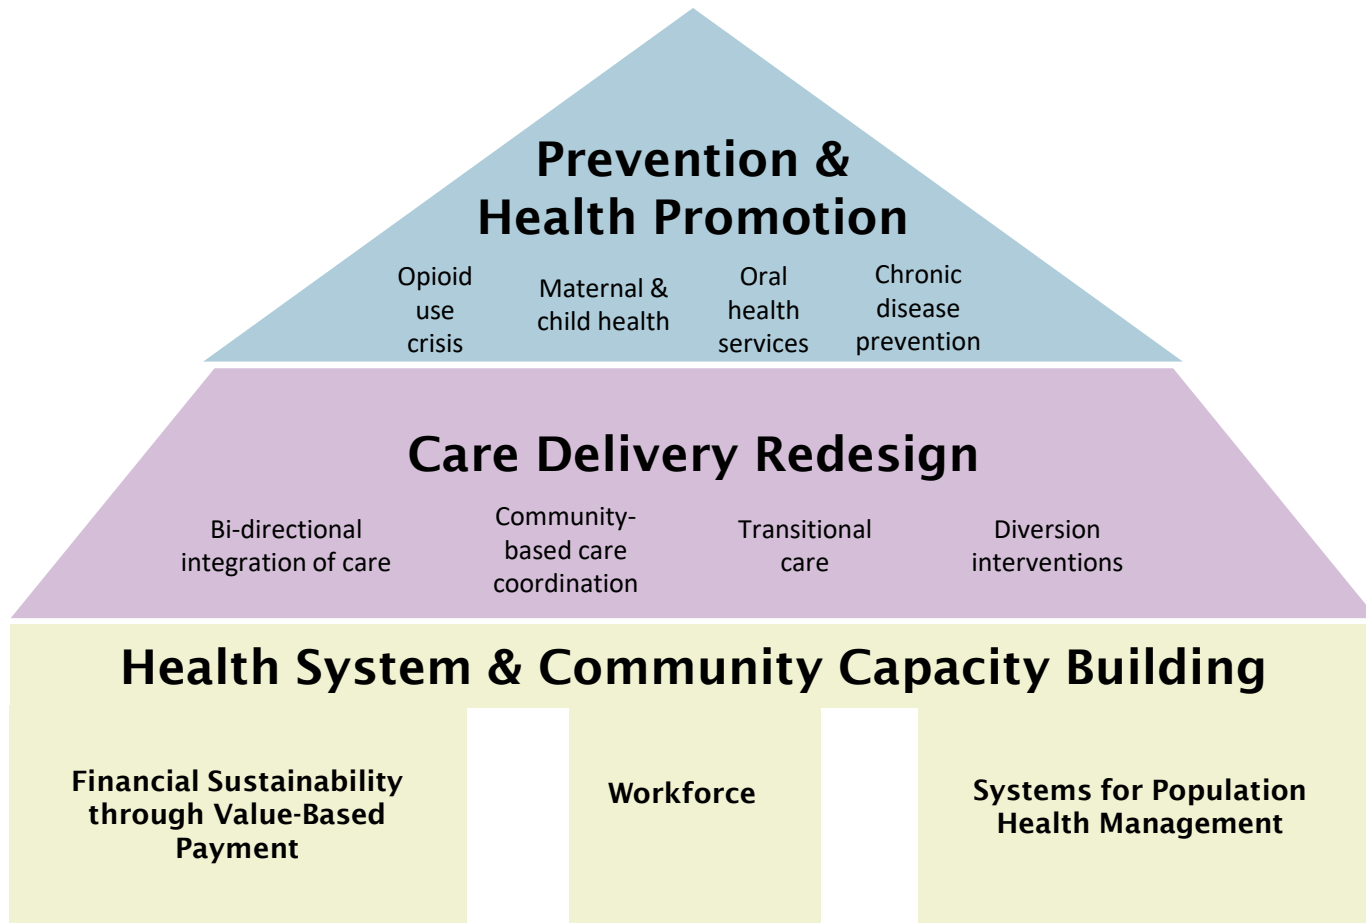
Prevention & Health Promotion

Opioid use crisis

Maternal & child health

Oral health services

Chronic disease prevention

Care Delivery Redesign

Bi-directional integration of care

Community-based care coordination

Transitional care

Diversion interventions

Health System & Community Capacity Building

Financial Sustainability through Value-Based Payment

Workforce

Systems for Population Health Management